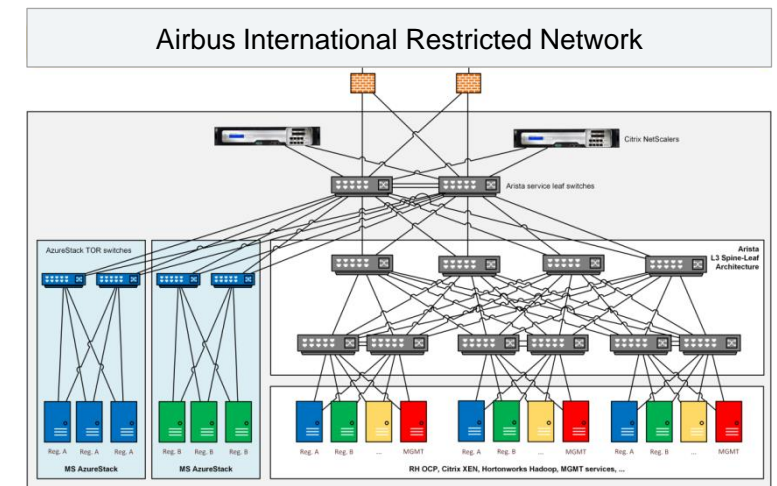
Airbus International Restricted Network

Citrix NetScalers

Arista service leaf switches

AzureStack TOR switches

Arista L3 Spine-Leaf Architecture

Reg. A Reg. A Reg. A

MS AzureStack

Reg. B Reg. B Reg. B

MS AzureStack

Reg. A Reg. B ... MGMT Reg. A Reg. B ... MGMT Reg. A Reg. B ... MGMT

RH OCP, Citrix XEN, Hortonworks Hadoop, MGMT services, ...